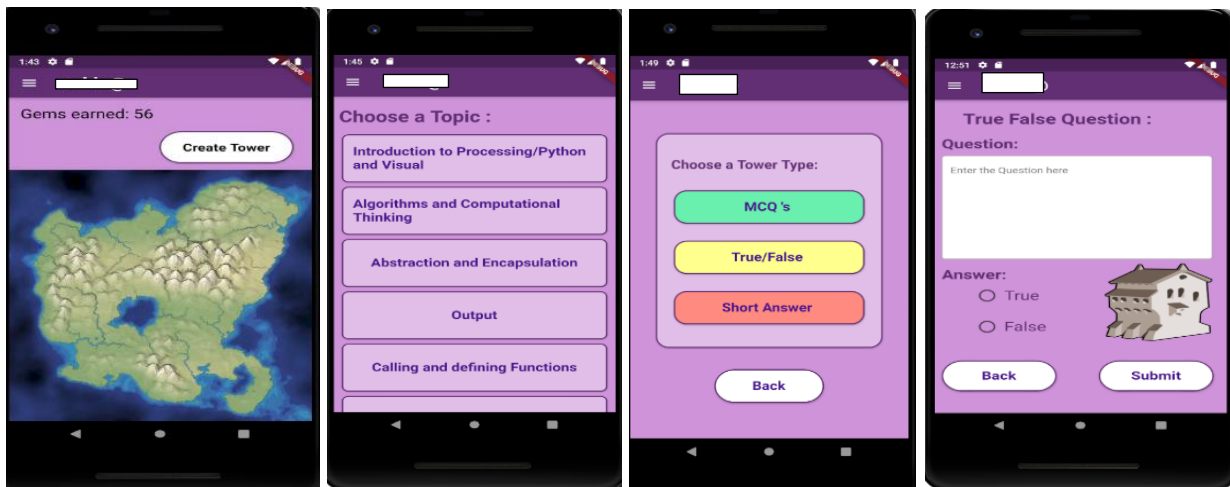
1:43

Gems earned: 56

Create Tower

1:45

Choose a Topic :

Introduction to Processing/Python and Visual

Algorithms and Computational Thinking

Abstraction and Encapsulation

Output

Calling and defining Functions

1:49

Choose a Tower Type:

MCQ 's

True/False

Short Answer

Back

12:51

True False Question :

Question:

Enter the Question here

Answer:

True

False

Back

Submit